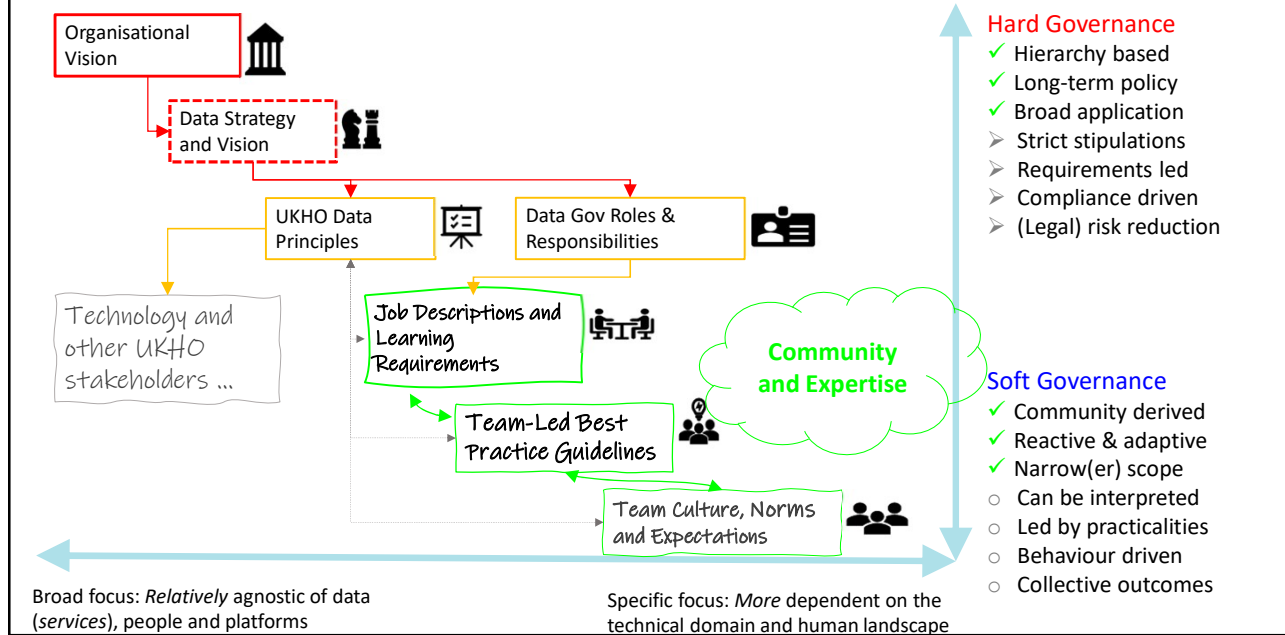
Organisational Vision

Data Strategy and Vision

UKHO Data Principles

Data Gov Roles & Responsibilities

Technology and other UKHO stakeholders ...

Job Descriptions and Learning Requirements

Team-Led Best Practice Guidelines

Team Culture, Norms and Expectations

Community and Expertise

Hard Governance
✓ Hierarchy based
✓ Long-term policy
✓ Broad application
➢ Strict stipulations
➢ Requirements led
➢ Compliance driven
➢ (Legal) risk reduction

Soft Governance
✓ Community derived
✓ Reactive & adaptive
✓ Narrow(er) scope
○ Can be interpreted
○ Led by practicalities
○ Behaviour driven
○ Collective outcomes

Broad focus: *Relatively* agnostic of data (*services*), people and platforms

Specific focus: *More* dependent on the technical domain and human landscape